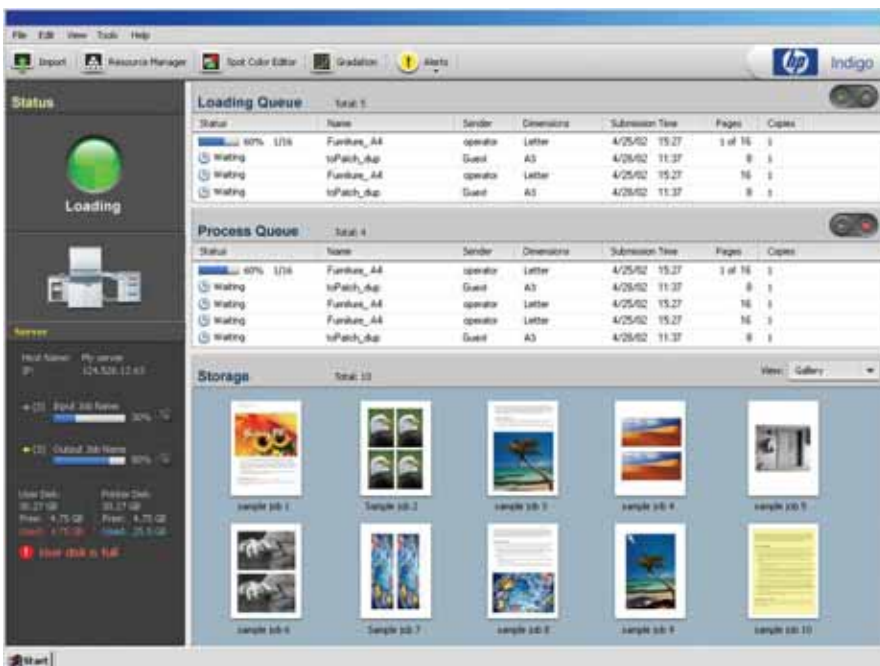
File Edit View Tools Help

Import Resource Manager Spot Color Editor Gradation Alerts

hp Indigo

Status

Loading

Server

Host Name: My server
IP: 124.526.12.63

Input Job Name 30%

Output Job Name 80%

User Disk: 30.27 GB Free: 4.75 GB Used: 4.75 GB
Printer Disk: 30.27 GB Free: 4.75 GB Used: 25.5 GB

User disk is full

Loading Queue Total: 5

| Status | Name | Sender | Dimensions | Submission Time | Pages | Copies |
|---|---|---|---|---|---|---|
| 60% 1/16 | Furniture_A4 | operator | Letter | 4/25/02 15:27 | 1 of 16 | 1 |
| Waiting | toPatch_dup | Guest | A3 | 4/26/02 11:37 | 8 | 1 |
| Waiting | Furniture_A4 | operator | Letter | 4/25/02 15:27 | 16 | 1 |
| Waiting | toPatch_dup | Guest | A3 | 4/26/02 11:37 | 8 | 1 |

Process Queue Total: 4

| Status | Name | Sender | Dimensions | Submission Time | Pages | Copies |
|---|---|---|---|---|---|---|
| 60% 1/16 | Furniture_A4 | operator | Letter | 4/25/02 15:27 | 1 of 16 | 1 |
| Waiting | toPatch_dup | Guest | A3 | 4/26/02 11:37 | 8 | 1 |
| Waiting | Furniture_A4 | operator | Letter | 4/25/02 15:27 | 16 | 1 |
| Waiting | Furniture_A4 | operator | Letter | 4/25/02 15:27 | 16 | 1 |
| Waiting | toPatch_dup | Guest | A3 | 4/26/02 11:37 | 8 | 1 |

Storage Total: 10

View: Gallery

sample job 1 Sample job 2 sample job 3 sample job 4 sample job 5

sample job 6 Sample job 7 sample job 8 sample job 9 sample job 10

Start